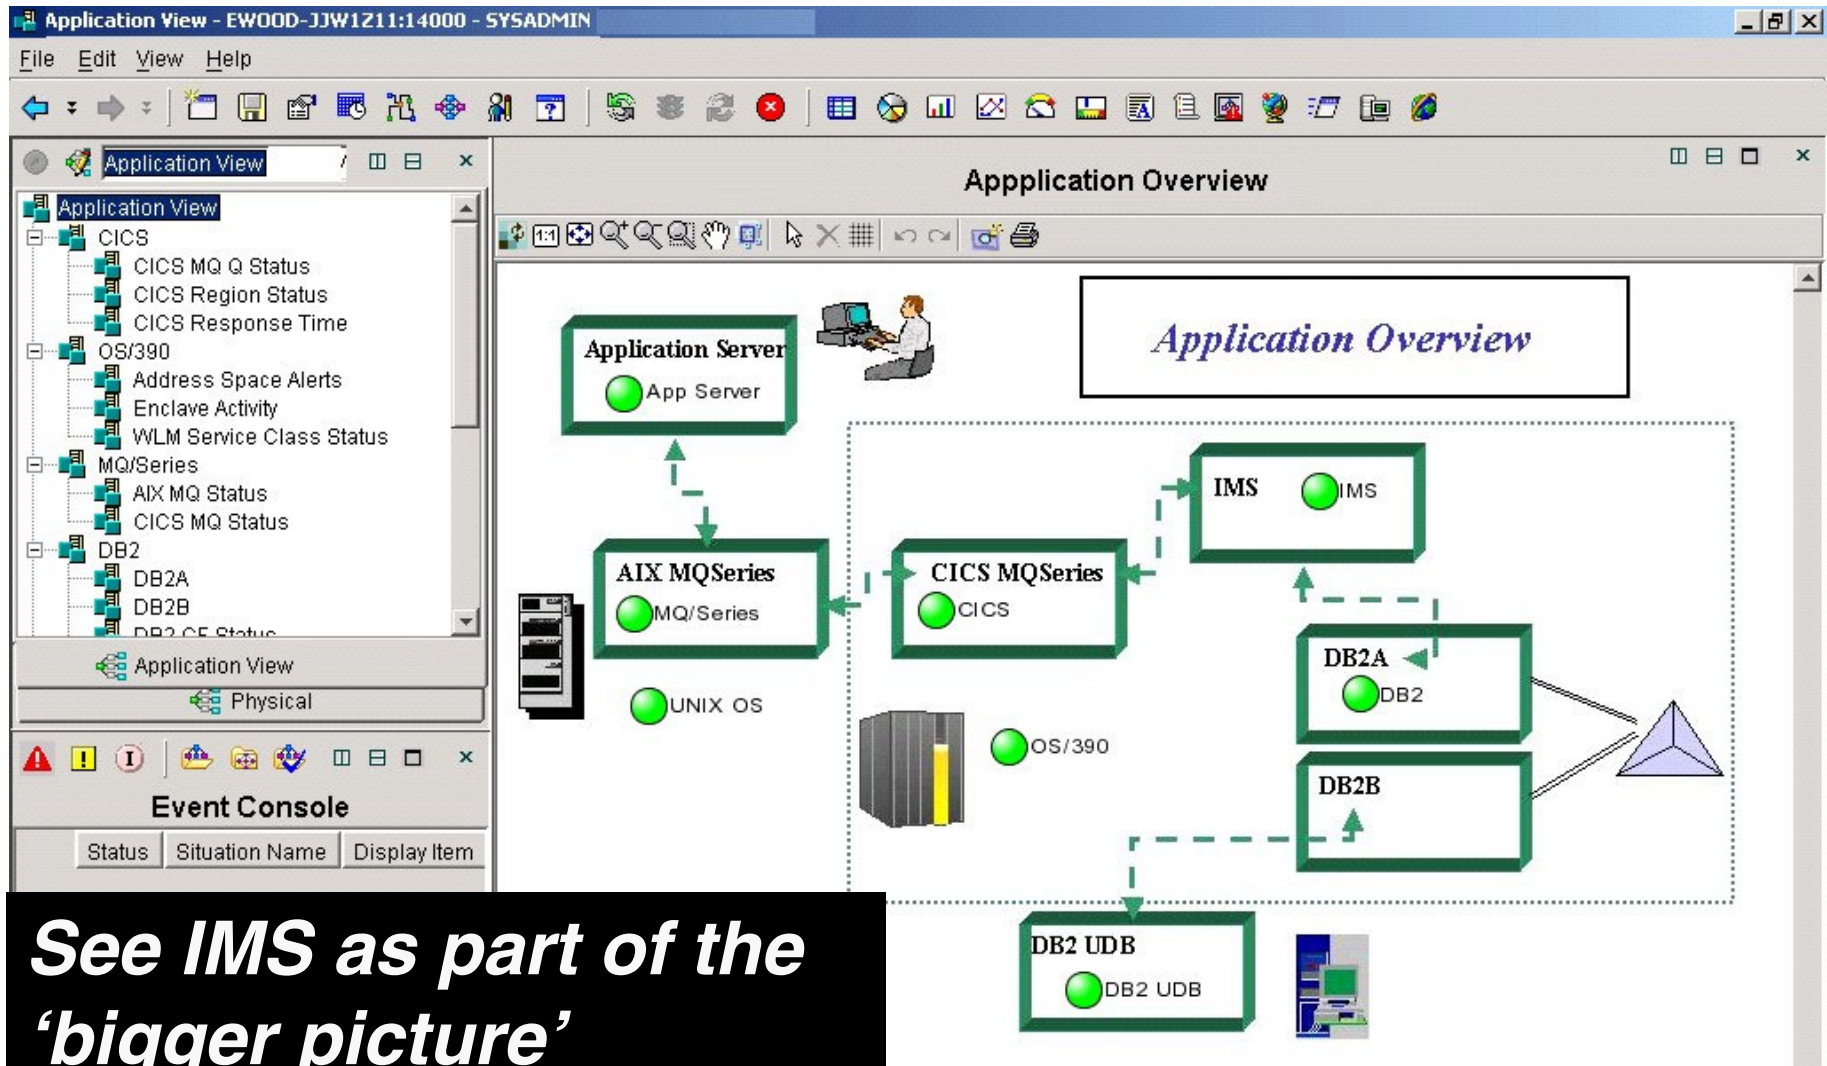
Application View - EWOOD-JJW1Z11:14000 - SYSADMIN

File Edit View Help

Application View

Application View
CICS
CICS MQ Q Status
CICS Region Status
CICS Response Time
OS/390
Address Space Alerts
Enclave Activity
WLM Service Class Status
MQ/Series
AIX MQ Status
CICS MQ Status
DB2
DB2A
DB2B
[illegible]

Application View
Physical

Event Console

| Status | Situation Name | Display Item |
|---|---|---|

Appplication Overview

Application Overview

Application Server
App Server

AIX MQSeries
MQ/Series

UNIX OS

CICS MQSeries
CICS

IMS
IMS

DB2A
DB2

OS/390

DB2B

DB2 UDB
DB2 UDB

See IMS as part of the ‘bigger picture’